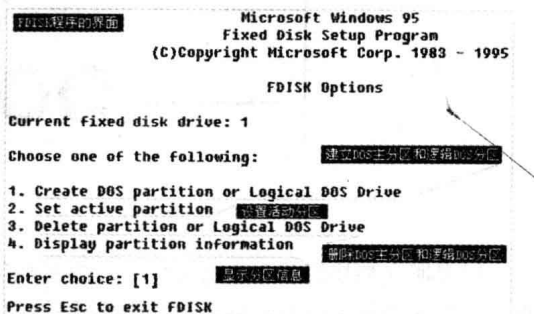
FDISK程序的界面

Microsoft Windows 95
Fixed Disk Setup Program
(C)Copyright Microsoft Corp. 1983 - 1995

FDISK Options

Current fixed disk drive: 1

Choose one of the following:

建立DOS主分区和逻辑DOS分区

1. Create DOS partition or Logical DOS Drive
2. Set active partition
设置活动分区
3. Delete partition or Logical DOS Drive
4. Display partition information
删除DOS主分区和逻辑DOS分区

Enter choice: [1]
显示分区信息

Press Esc to exit FDISK